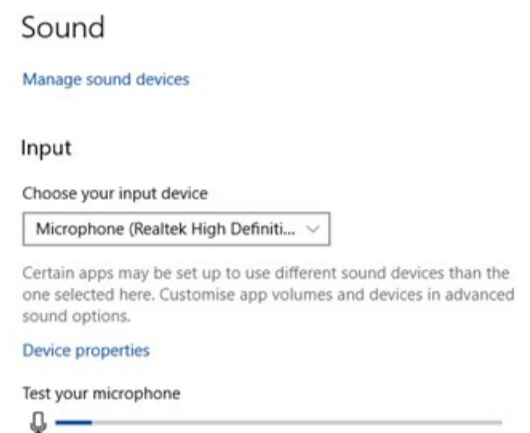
Sound

Manage sound devices

Input

Choose your input device

Microphone (Realtek High Definiti...

Certain apps may be set up to use different sound devices than the one selected here. Customise app volumes and devices in advanced sound options.

Device properties

Test your microphone